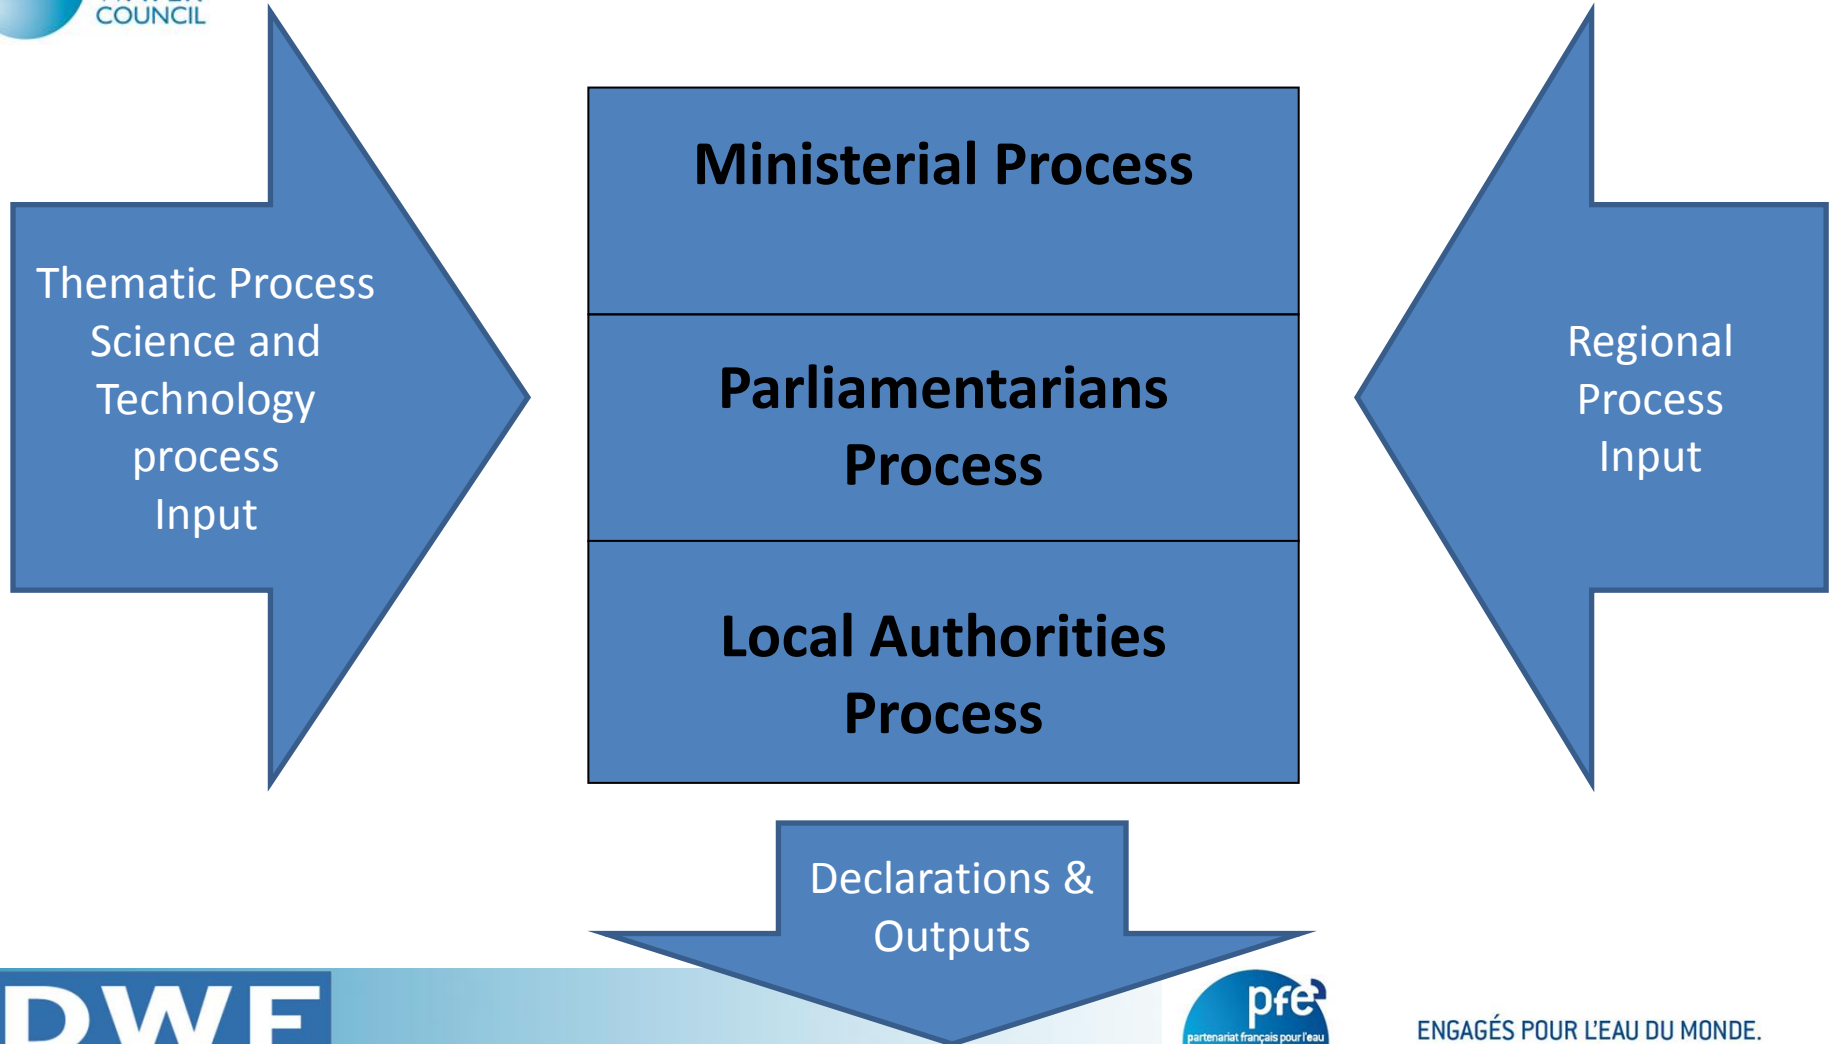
COUNCIL

Thematic Process
Science and Technology process
Input

Ministerial Process

Parliamentarians Process

Local Authorities Process

Regional Process Input

Declarations & Outputs

DWF

pfe
partenariat français pour l'eau

ENGAGÉS POUR L'EAU DU MONDE.